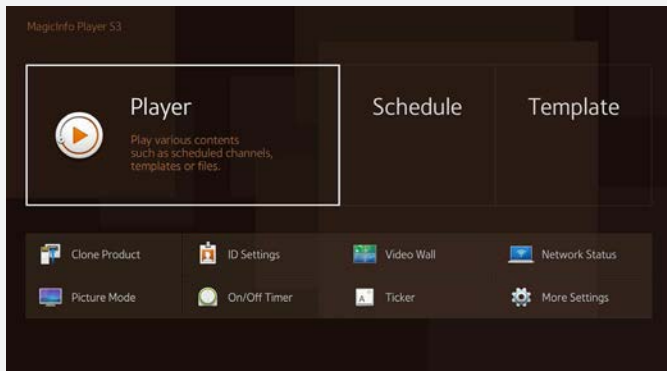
MagicInfo Player S3

Player

Play various contents such as scheduled channels, templates or files.

Schedule

Template

Clone Product

ID Settings

Video Wall

Network Status

Picture Mode

On/Off Timer

Ticker

More Settings